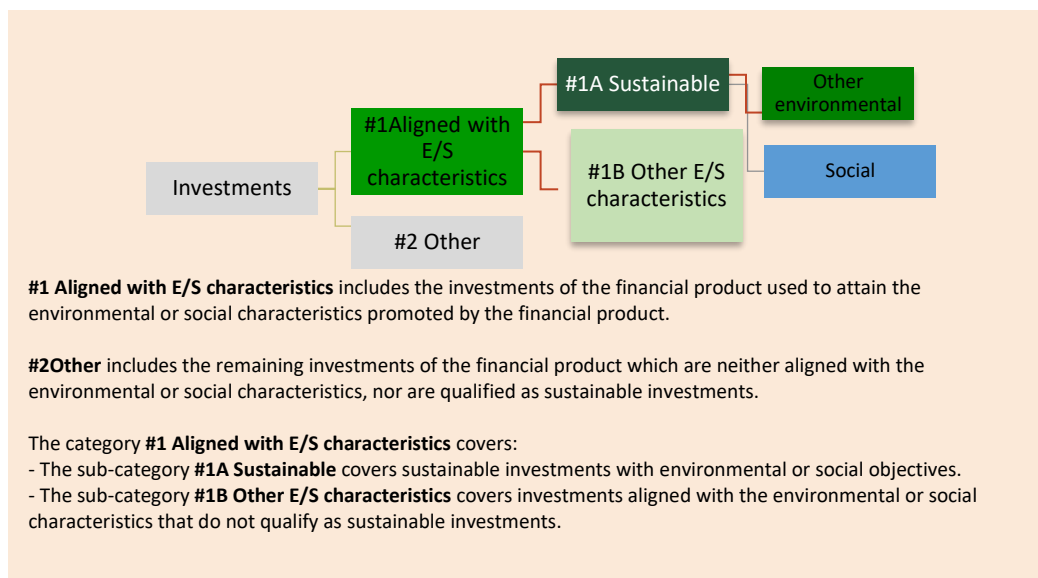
#1A Sustainable

Other environmental

#1Aligned with E/S characteristics

#1B Other E/S characteristics

Social

Investments

#2 Other

**#1 Aligned with E/S characteristics** includes the investments of the financial product used to attain the environmental or social characteristics promoted by the financial product.

**#2Other** includes the remaining investments of the financial product which are neither aligned with the environmental or social characteristics, nor are qualified as sustainable investments.

The category **#1 Aligned with E/S characteristics** covers:
- The sub-category **#1A Sustainable** covers sustainable investments with environmental or social objectives.
- The sub-category **#1B Other E/S characteristics** covers investments aligned with the environmental or social characteristics that do not qualify as sustainable investments.